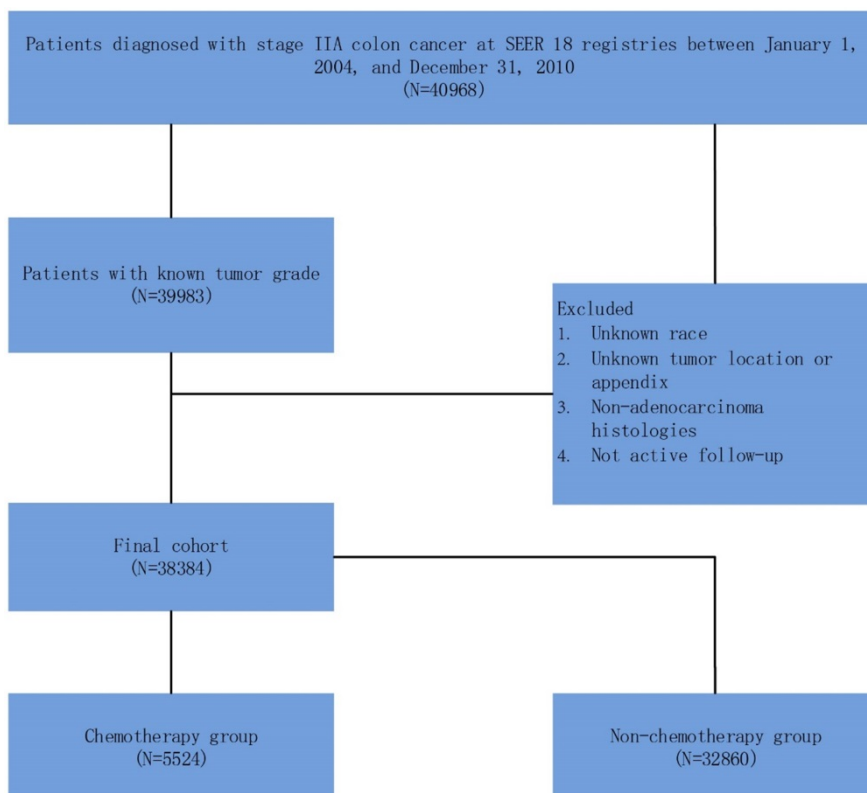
Patients diagnosed with stage IIA colon cancer at SEER 18 registries between January 1, 2004, and December 31, 2010
(N=40968)

Patients with known tumor grade
(N=39983)

Excluded
1. Unknown race
2. Unknown tumor location or appendix
3. Non-adenocarcinoma histologies
4. Not active follow-up

Final cohort
(N=38384)

Chemotherapy group
(N=5524)

Non-chemotherapy group
(N=32860)